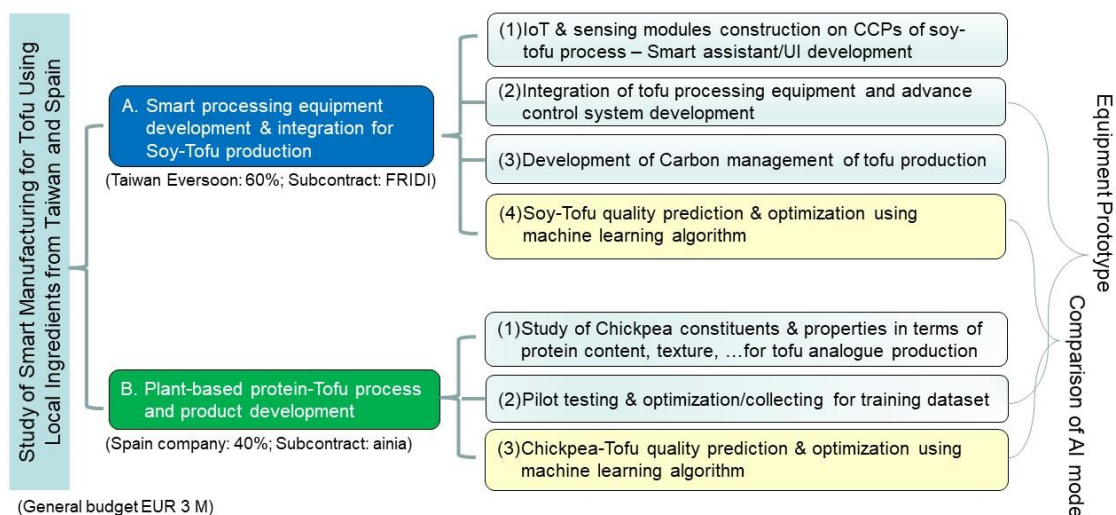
Study of Smart Manufacturing for Tofu Using Local Ingredients from Taiwan and Spain

A. Smart processing equipment development & integration for Soy-Tofu production

(Taiwan Eversoon: 60%; Subcontract: FRIDI)

(1)IoT & sensing modules construction on CCPs of soy-tofu process – Smart assistant/UI development

(2)Integration of tofu processing equipment and advance control system development

(3)Development of Carbon management of tofu production

(4)Soy-Tofu quality prediction & optimization using machine learning algorithm

B. Plant-based protein-Tofu process and product development

(Spain company: 40%; Subcontract: ainia)

(1)Study of Chickpea constituents & properties in terms of protein content, texture, …for tofu analogue production

(2)Pilot testing & optimization/collecting for training dataset

(3)Chickpea-Tofu quality prediction & optimization using machine learning algorithm

Equipment Prototype

Comparison of AI mode

(General budget EUR 3 M)